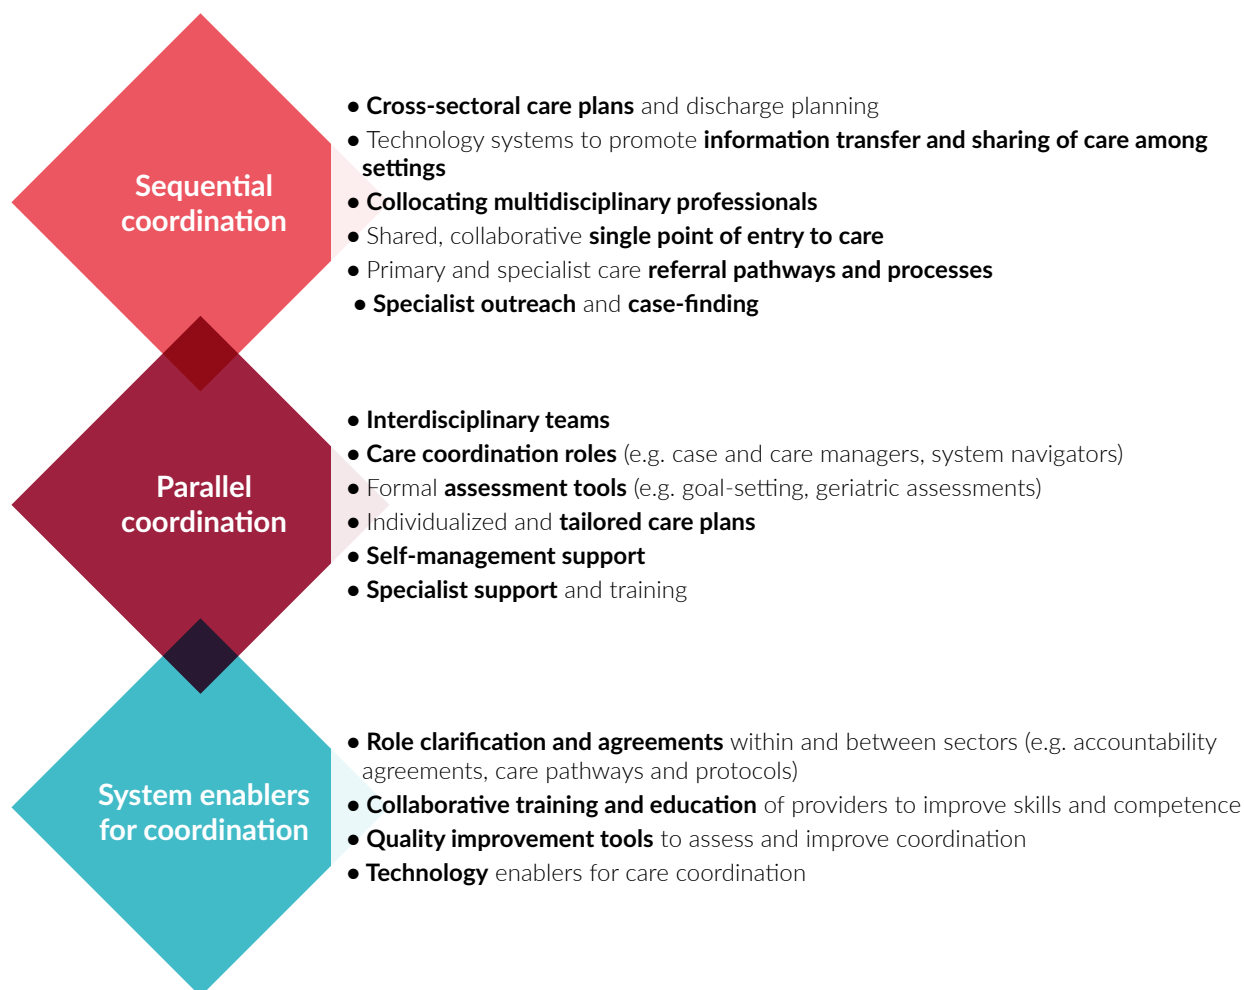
Sequential coordination

• Cross-sectoral care plans and discharge planning
• Technology systems to promote information transfer and sharing of care among settings
• Collocating multidisciplinary professionals
• Shared, collaborative single point of entry to care
• Primary and specialist care referral pathways and processes
• Specialist outreach and case-finding

Parallel coordination

• Interdisciplinary teams
• Care coordination roles (e.g. case and care managers, system navigators)
• Formal assessment tools (e.g. goal-setting, geriatric assessments)
• Individualized and tailored care plans
• Self-management support
• Specialist support and training

System enablers for coordination

• Role clarification and agreements within and between sectors (e.g. accountability agreements, care pathways and protocols)
• Collaborative training and education of providers to improve skills and competence
• Quality improvement tools to assess and improve coordination
• Technology enablers for care coordination